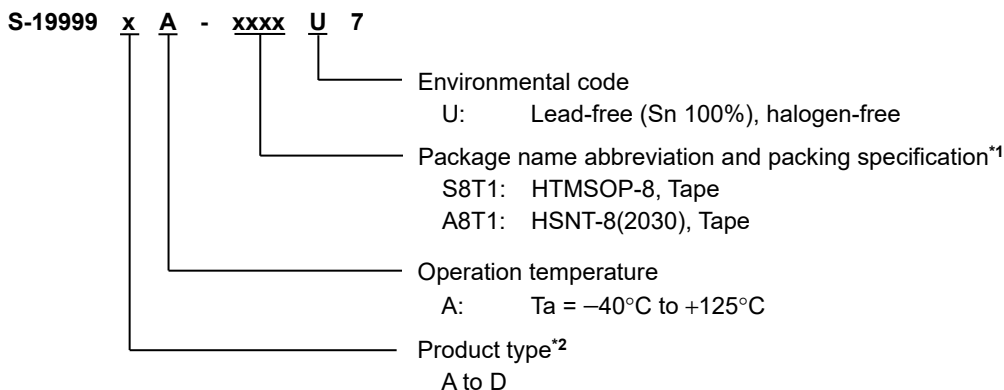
S-19999 x A - xxxx U 7

Environmental code
U: Lead-free (Sn 100%), halogen-free

Package name abbreviation and packing specification$^{*1}$
S8T1: HTMSOP-8, Tape
A8T1: HSNT-8(2030), Tape

Operation temperature
A: Ta = −40°C to +125°C

Product type$^{*2}$
A to D